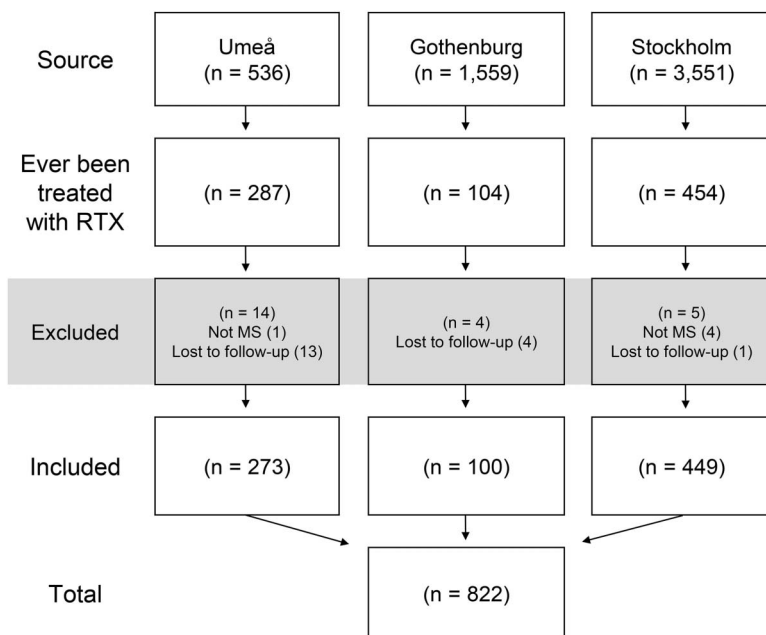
Source

Umeå
(n = 536)

Gothenburg
(n = 1,559)

Stockholm
(n = 3,551)

Ever been treated with RTX

(n = 287)

(n = 104)

(n = 454)

Excluded

(n = 14)
Not MS (1)
Lost to follow-up (13)

(n = 4)
Lost to follow-up (4)

(n = 5)
Not MS (4)
Lost to follow-up (1)

Included

(n = 273)

(n = 100)

(n = 449)

Total

(n = 822)